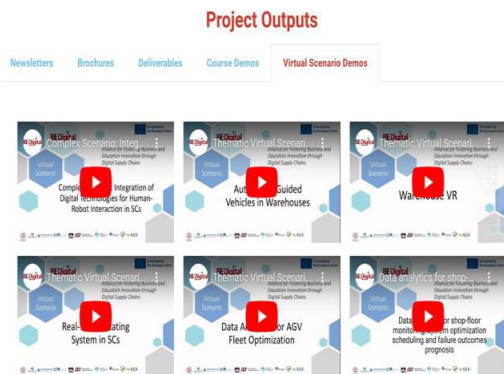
Project Outputs

Newsletters
Brochures
Deliverables
Course Demos
Virtual Scenario Demos

BE Digital
Complex Scenario, Integ...
Alliance for Fostering Business and Education Innovation through Digital Supply Chains
Virtual Scenario
Comple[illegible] Integration of Digital Technologies for Human-Robot Interaction in SCs

BE Digital
Thematic Virtual Scenari...
Alliance for Fostering Business and Education Innovation through Digital Supply Chains
Virtual Scenario
Aut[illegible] Guided Vehicles in Warehouses

BE Digital
Thematic Virtual Scenari...
Alliance for Fostering Business and Education Innovation through Digital Supply Chains
Virtual Scenario
Ware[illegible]e VR

BE Digital
Thematic Virtual Scenari...
Alliance for Fostering Business and Education Innovation through Digital Supply Chains
Virtual Scenario
Real-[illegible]ating System in SCs

BE Digital
Thematic Virtual Scenari...
Alliance for Fostering Business and Education Innovation through Digital Supply Chains
Virtual Scenario
Data A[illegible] for AGV Fleet Optimization

BE Digital
Data analytics for shop-...
Alliance for Fostering Business and Education Innovation through Digital Supply Chains
Virtual Scenario
Data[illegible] for shop-floor monito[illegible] system optimization scheduling and failure outcomes prognosis